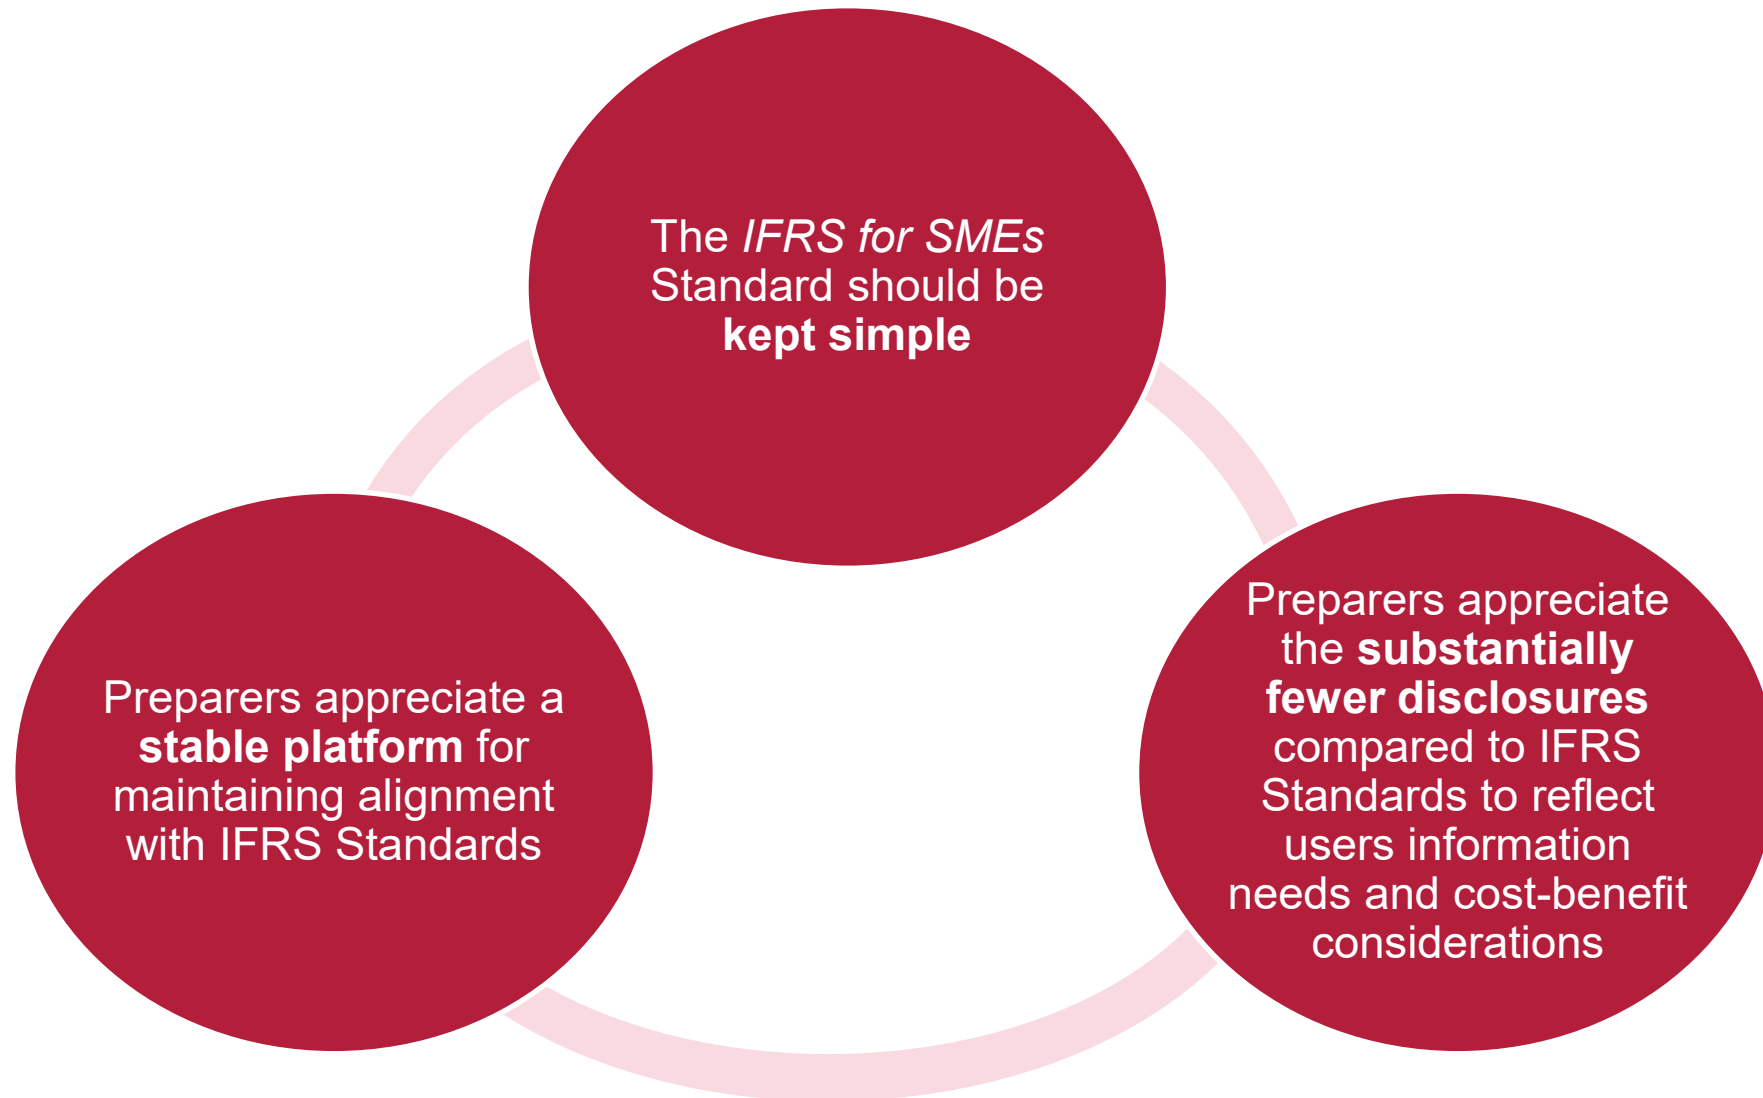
The IFRS for SMEs Standard should be kept simple

Preparers appreciate the substantially fewer disclosures compared to IFRS Standards to reflect users information needs and cost-benefit considerations

Preparers appreciate a stable platform for maintaining alignment with IFRS Standards